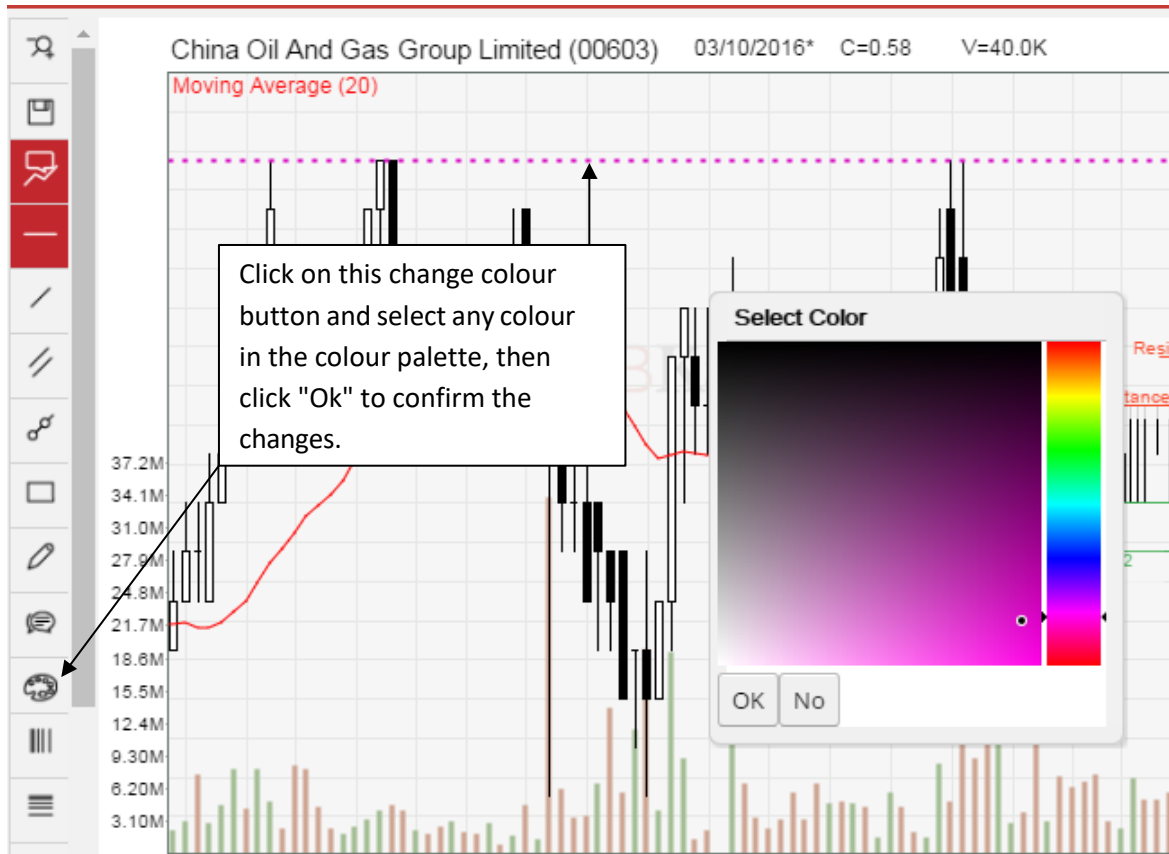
China Oil And Gas Group Limited (00603) 03/10/2016* C=0.58 V=40.0K

Moving Average (20)

Click on this change colour button and select any colour in the colour palette, then click "Ok" to confirm the changes.

Select Color

OK No

Resi

tance

2

37.2M
34.1M
31.0M
27.9M
24.8M
21.7M
18.6M
15.5M
12.4M
9.30M
6.20M
3.10M